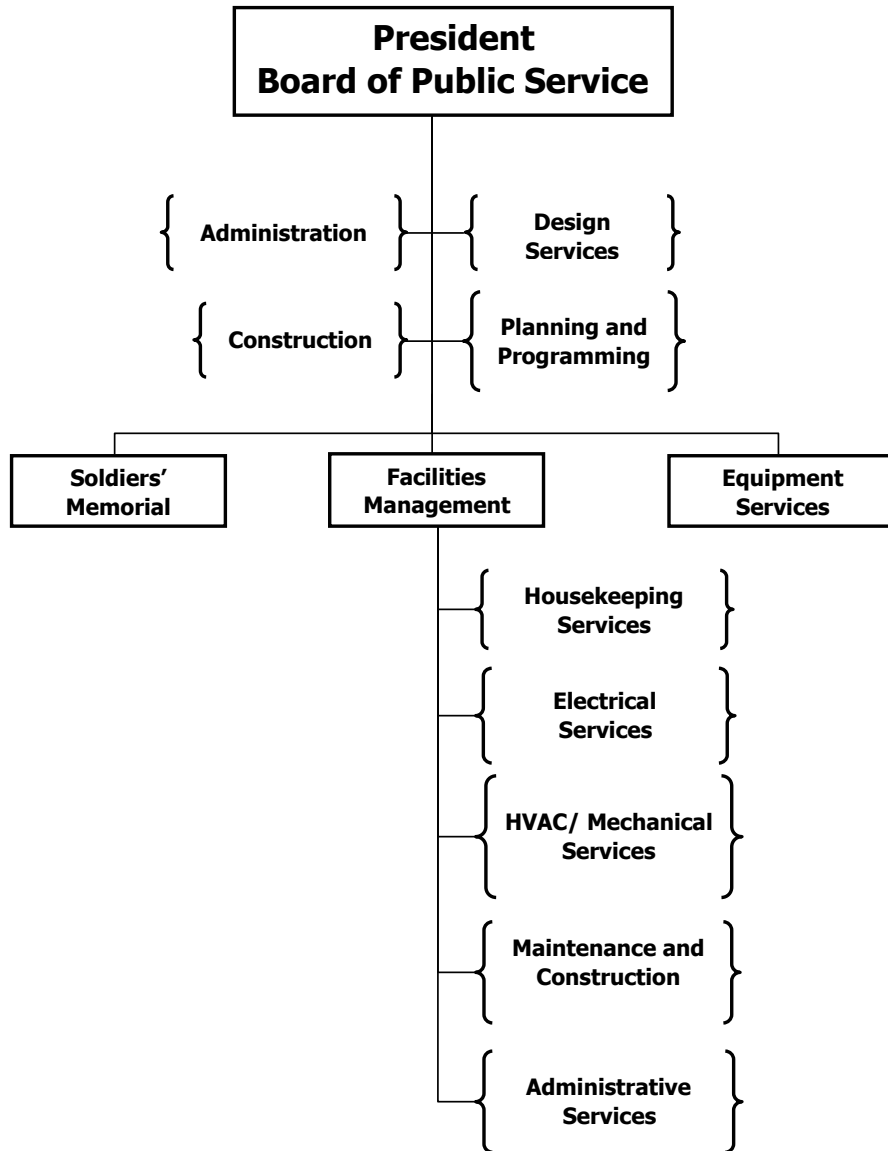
President
Board of Public Service

Administration

Design Services

Construction

Planning and Programming

Soldiers' Memorial

Facilities Management

Equipment Services

Housekeeping Services

Electrical Services

HVAC/ Mechanical Services

Maintenance and Construction

Administrative Services